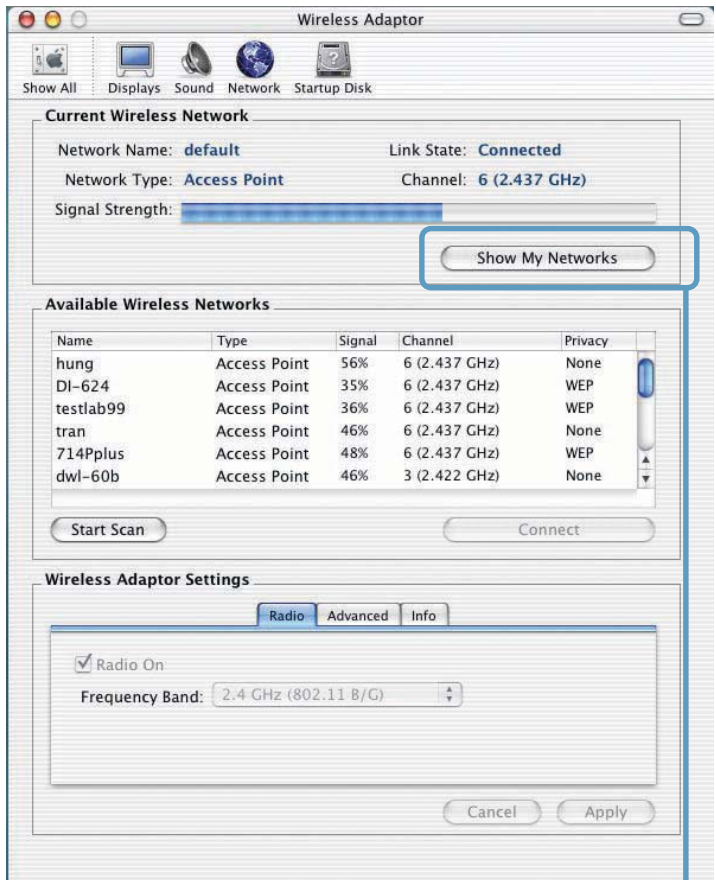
Wireless Adaptor

Show All Displays Sound Network Startup Disk

Current Wireless Network

Network Name: default Link State: Connected

Network Type: Access Point Channel: 6 (2.437 GHz)

Signal Strength:

Show My Networks

Available Wireless Networks

| Name | Type | Signal | Channel | Privacy |
|---|---|---|---|---|
| hung | Access Point | 56% | 6 (2.437 GHz) | None |
| DI-624 | Access Point | 35% | 6 (2.437 GHz) | WEP |
| testlab99 | Access Point | 36% | 6 (2.437 GHz) | WEP |
| tran | Access Point | 46% | 6 (2.437 GHz) | None |
| 714Pplus | Access Point | 48% | 6 (2.437 GHz) | WEP |
| dwl-60b | Access Point | 46% | 3 (2.422 GHz) | None |

Start Scan Connect

Wireless Adaptor Settings

Radio Advanced Info

Radio On

Frequency Band: 2.4 GHz (802.11 B/G)

Cancel Apply